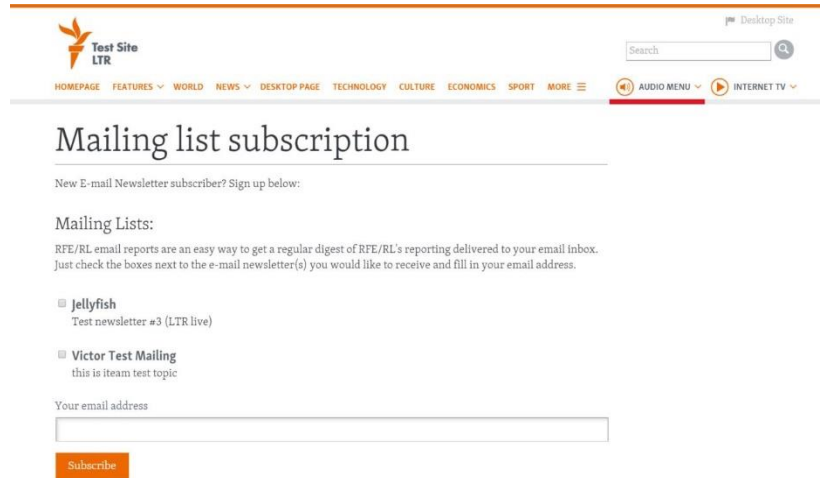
Desktop Site

Test Site
LTR

Search

HOMEPAGE FEATURES WORLD NEWS DESKTOP PAGE TECHNOLOGY CULTURE ECONOMICS SPORT MORE

AUDIO MENU INTERNET TV

Mailing list subscription

New E-mail Newsletter subscriber? Sign up below:

Mailing Lists:

RFE/RL email reports are an easy way to get a regular digest of RFE/RL's reporting delivered to your email inbox. Just check the boxes next to the e-mail newsletter(s) you would like to receive and fill in your email address.

Jellyfish
Test newsletter #3 (LTR live)

Victor Test Mailing
this is iteam test topic

Your email address

Subscribe